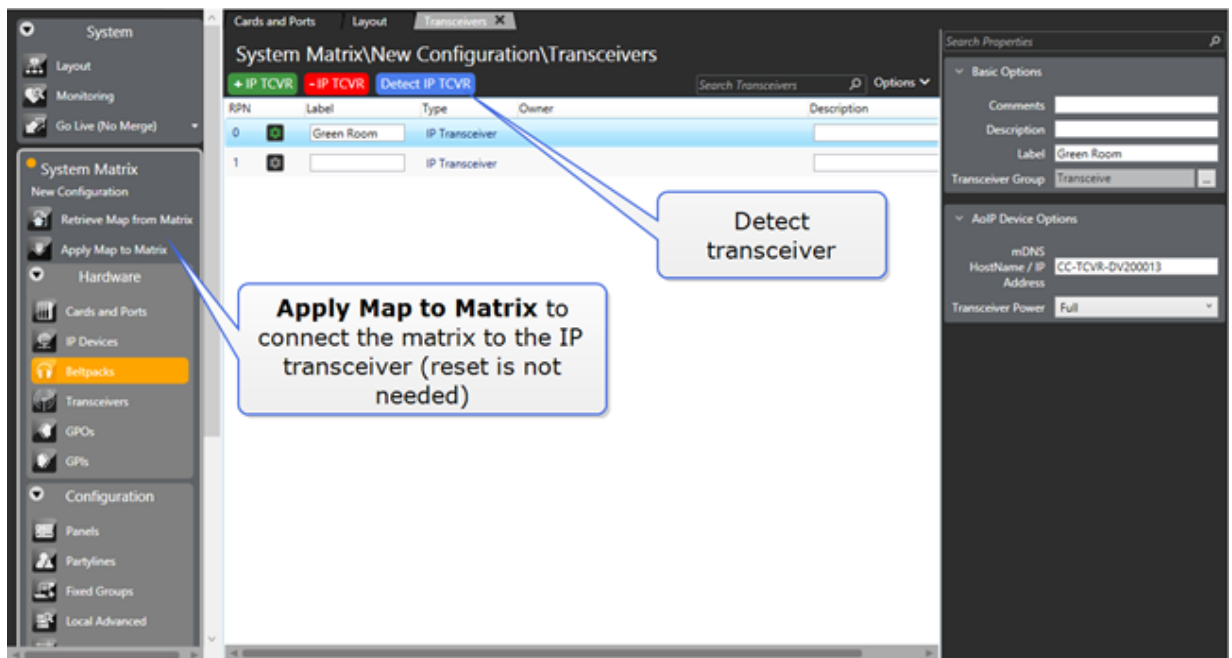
System
Layout
Monitoring
Go Live (No Merge)

System Matrix
New Configuration
Retrieve Map from Matrix
Apply Map to Matrix
Hardware
Cards and Ports
IP Devices
Beltpacks
Transceivers
GPOs
GPIs
Configuration
Panels
Partylines
Fixed Groups
Local Advanced

Cards and Ports | Layout | Transceivers

System Matrix\New Configuration\Transceivers

+ IP TCVR | - IP TCVR | Detect IP TCVR | Search Transceivers | Options

| RPN | | Label | Type | Owner | Description |
|---|---|---|---|---|---|
| 0 | | Green Room | IP Transceiver | | |
| 1 | | | IP Transceiver | | |

Detect transceiver

**Apply Map to Matrix** to connect the matrix to the IP transceiver (reset is not needed)

Search Properties
Basic Options
Comments
Description
Label Green Room
Transceiver Group Transceive

AoIP Device Options
mDNS HostName / IP Address CC-TCVR-DV200013
Transceiver Power Full